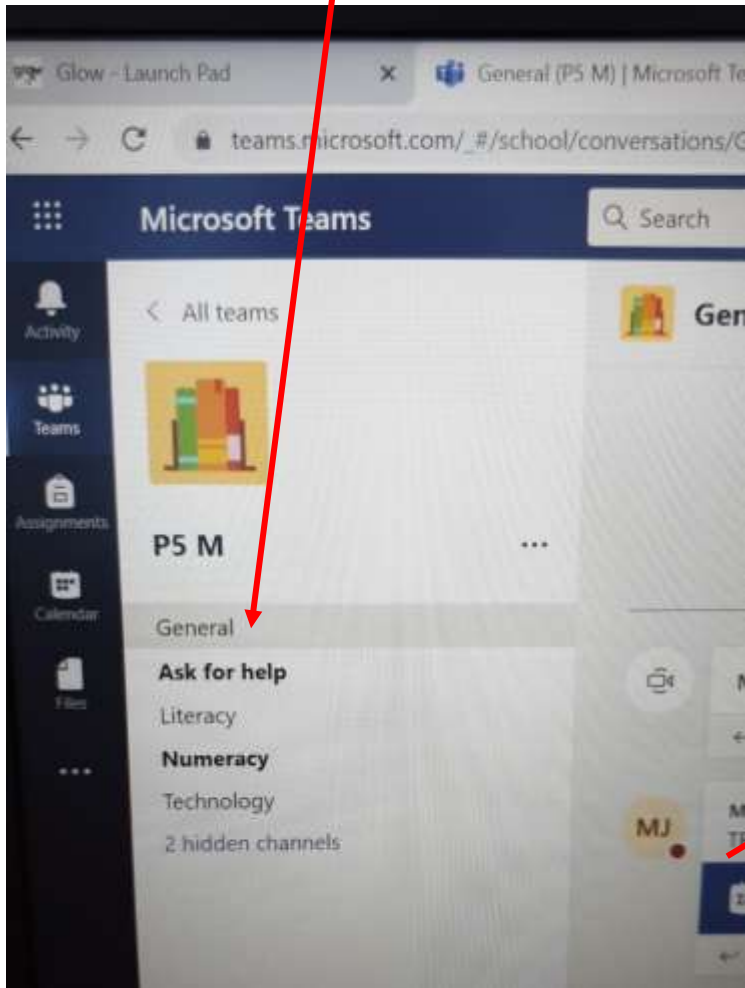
Glow - Launch Pad
General (P5 M) | Microsoft Te
teams.microsoft.com/_#/school/conversations/G

Microsoft Teams
Search

Activity
Teams
Assignments
Calendar
Files
...

< All teams

P5 M ...

General
Ask for help
Literacy
Numeracy
Technology
2 hidden channels

Gen

MJ